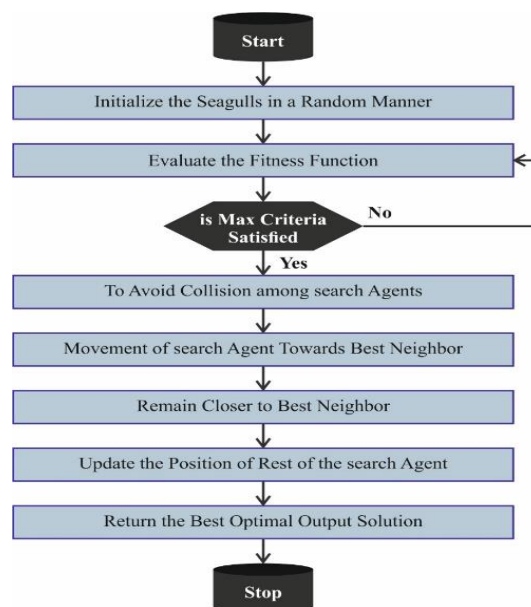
Start

Initialize the Seagulls in a Random Manner

Evaluate the Fitness Function

is Max Criteria Satisfied

No

Yes

To Avoid Collision among search Agents

Movement of search Agent Towards Best Neighbor

Remain Closer to Best Neighbor

Update the Position of Rest of the search Agent

Return the Best Optimal Output Solution

Stop